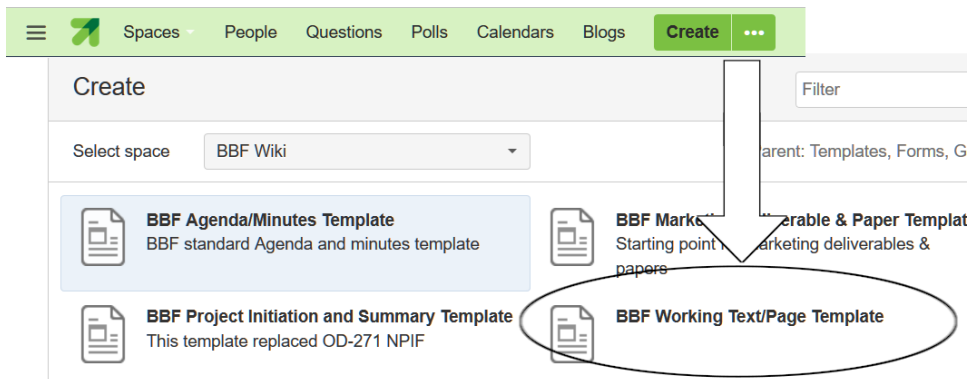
Spaces People Questions Polls Calendars Blogs Create •••

Create

Filter

Select space BBF Wiki

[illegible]arent: Templates, Forms, G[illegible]

BBF Agenda/Minutes Template
BBF standard Agenda and minutes template

BBF Marke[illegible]erable & Paper Templat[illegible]
Starting point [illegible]arketing deliverables & papers

BBF Project Initiation and Summary Template
This template replaced OD-271 NPIF

BBF Working Text/Page Template